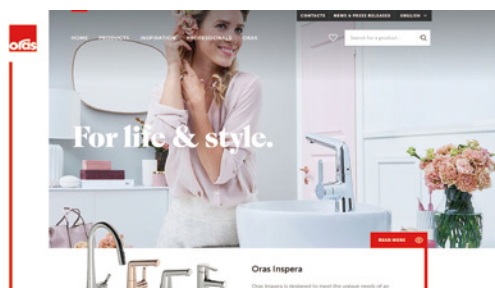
oras

CONTACTS NEWS & PRESS RELEASES ENGLISH

HOME PRODUCTS INSPIRATION PROFESSIONALS ORAS

Search for a product...

For life & style.

READ MORE

Oras Inspera

Oras Inspera is designed to meet the unique needs of an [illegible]